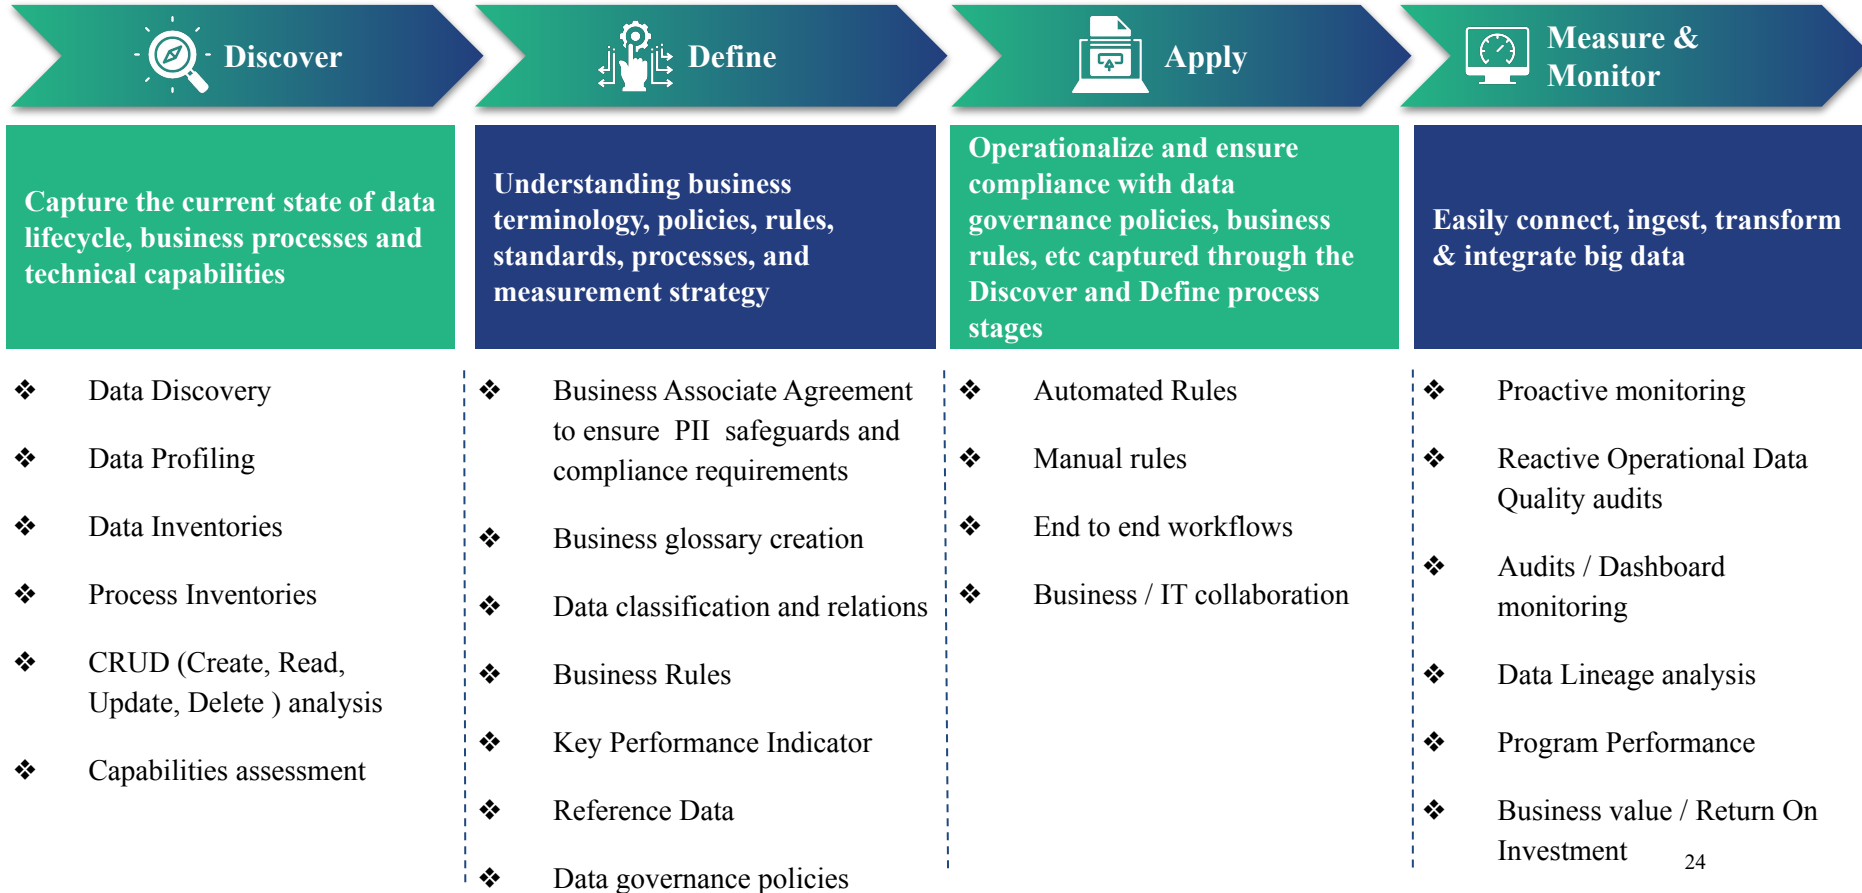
Discover

Capture the current state of data lifecycle, business processes and technical capabilities

❖ Data Discovery

❖ Data Profiling

❖ Data Inventories

❖ Process Inventories

❖ CRUD (Create, Read, Update, Delete ) analysis

❖ Capabilities assessment

Define

Understanding business terminology, policies, rules, standards, processes, and measurement strategy

❖ Business Associate Agreement to ensure PII safeguards and compliance requirements

❖ Business glossary creation

❖ Data classification and relations

❖ Business Rules

❖ Key Performance Indicator

❖ Reference Data

❖ Data governance policies

Apply

Operationalize and ensure compliance with data governance policies, business rules, etc captured through the Discover and Define process stages

❖ Automated Rules

❖ Manual rules

❖ End to end workflows

❖ Business / IT collaboration

Measure & Monitor

Easily connect, ingest, transform & integrate big data

❖ Proactive monitoring

❖ Reactive Operational Data Quality audits

❖ Audits / Dashboard monitoring

❖ Data Lineage analysis

❖ Program Performance

❖ Business value / Return On Investment

24